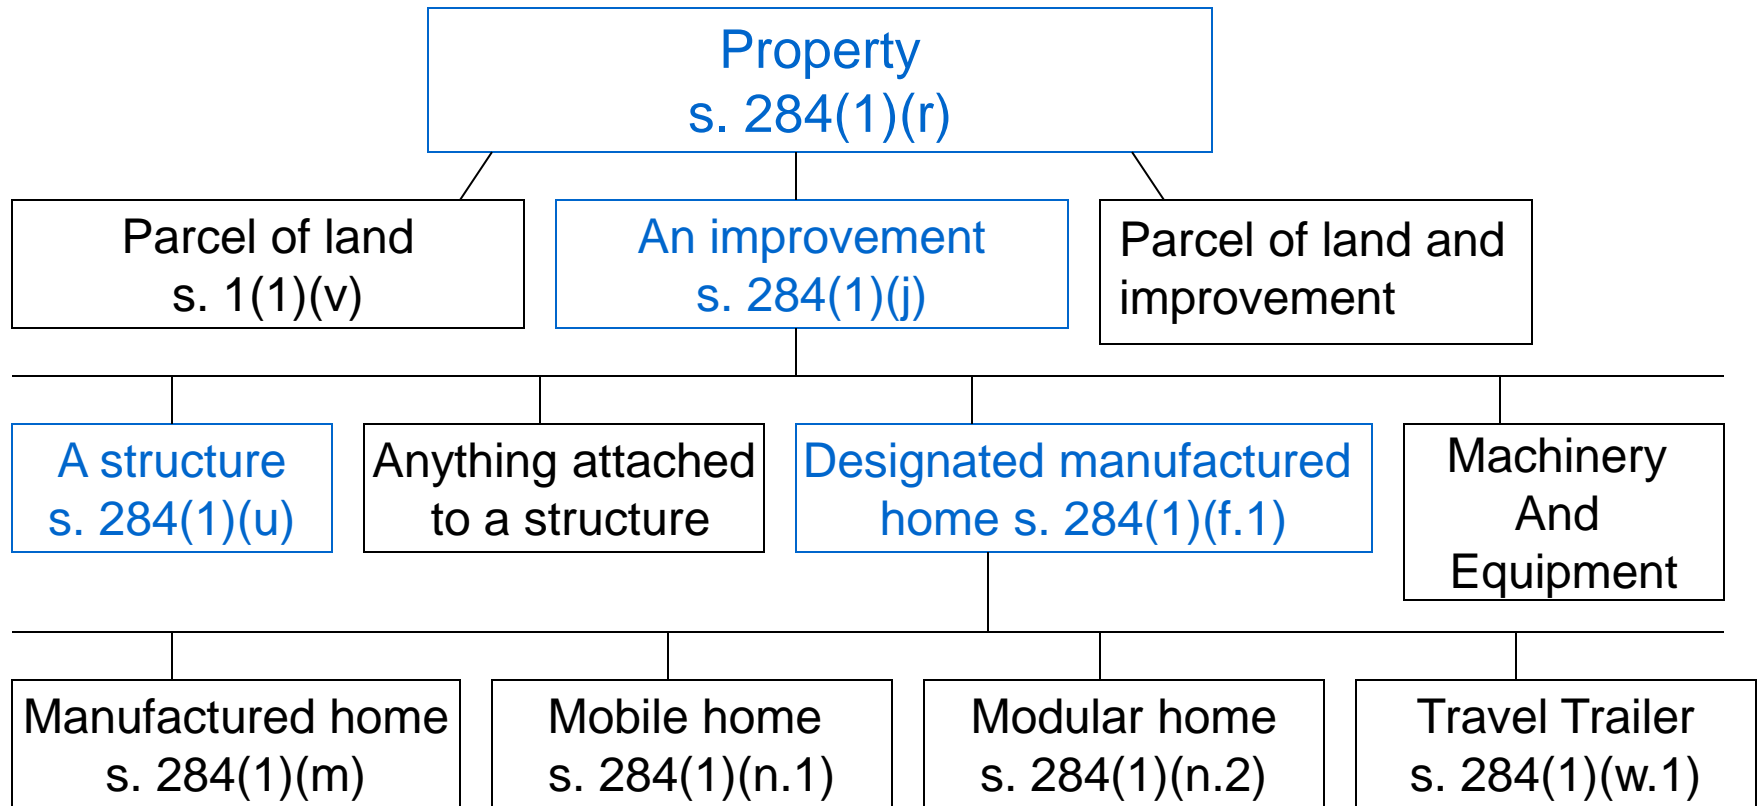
Property
s. 284(1)(r)

Parcel of land
s. 1(1)(v)

An improvement
s. 284(1)(j)

Parcel of land and improvement

A structure
s. 284(1)(u)

Anything attached to a structure

Designated manufactured home s. 284(1)(f.1)

Machinery
And
Equipment

Manufactured home
s. 284(1)(m)

Mobile home
s. 284(1)(n.1)

Modular home
s. 284(1)(n.2)

Travel Trailer
s. 284(1)(w.1)